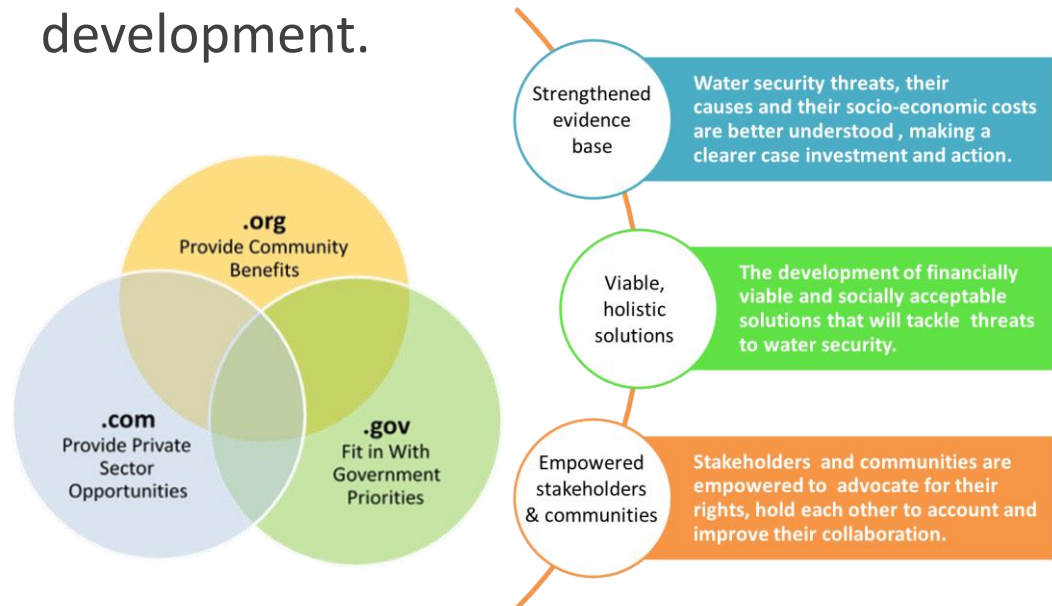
development.

.org
Provide Community Benefits

.com
Provide Private Sector Opportunities

.gov
Fit in With Government Priorities

Strengthened evidence base

Water security threats, their causes and their socio-economic costs are better understood , making a clearer case investment and action.

Viable, holistic solutions

The development of financially viable and socially acceptable solutions that will tackle threats to water security.

Empowered stakeholders & communities

Stakeholders and communities are empowered to advocate for their rights, hold each other to account and improve their collaboration.